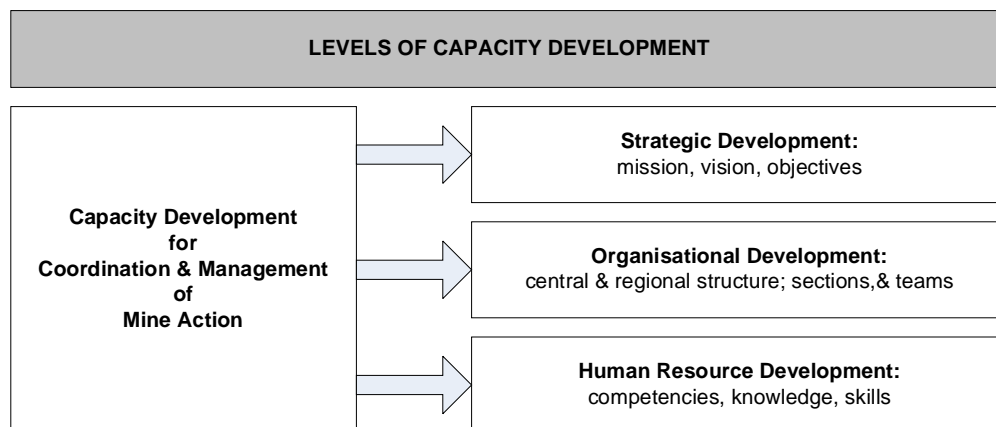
LEVELS OF CAPACITY DEVELOPMENT

Capacity Development for Coordination & Management of Mine Action

Strategic Development:
mission, vision, objectives

Organisational Development:
central & regional structure; sections,& teams

Human Resource Development:
competencies, knowledge, skills